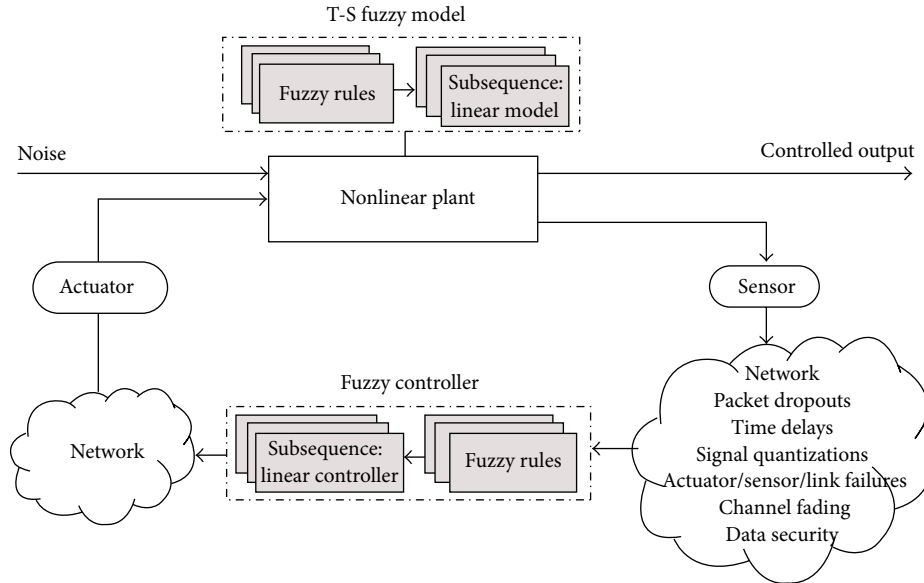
T-S fuzzy model

Fuzzy rules

Subsequence: linear model

Noise

Controlled output

Nonlinear plant

Actuator

Sensor

Fuzzy controller

Network

Subsequence: linear controller

Fuzzy rules

Network
Packet dropouts
Time delays
Signal quantizations
Actuator/sensor/link failures
Channel fading
Data security